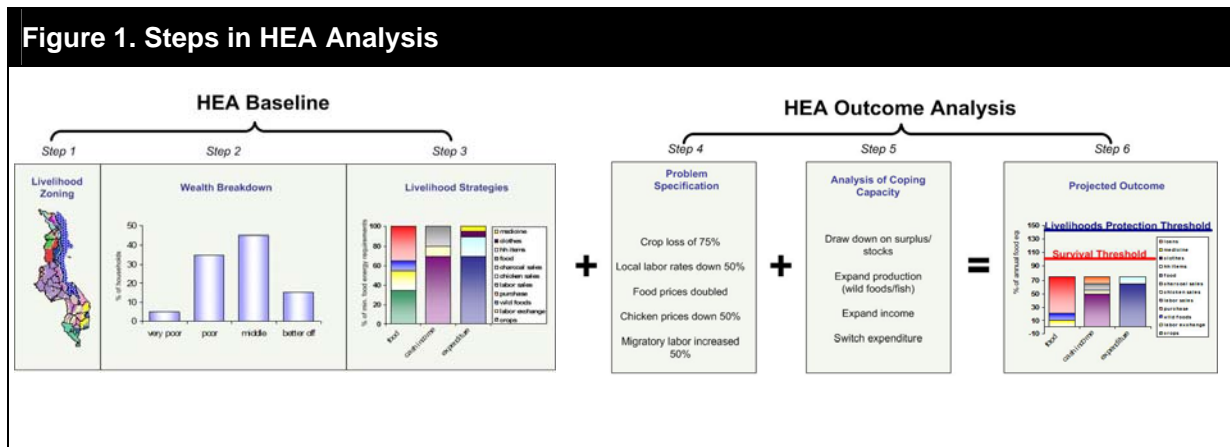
Figure 1. Steps in HEA Analysis

HEA Baseline

Step 1 Step 2 Step 3

Livelihood Zoning

Wealth Breakdown

% of households

50
40
30
20
10
0

very poor poor middle better off

Livelihood Strategies

% of min. food energy requirements

100
80
60
40
20
0

food cash income expenditure

medicine
clothes
hh items
food
charcoal sales
chicken sales
labor sales
purchase
wild foods
labor exchange
crops

+

HEA Outcome Analysis

Step 4 Step 5 Step 6

Problem Specification

Crop loss of 75%

Local labor rates down 50%

Food prices doubled

Chicken prices down 50%

Migratory labor increased 50%

+

Analysis of Coping Capacity

Draw down on surplus/ stocks

Expand production (wild foods/fish)

Expand income

Switch expenditure

=

Projected Outcome

Livelihoods Protection Threshold

Survival Threshold

% of annual food eq

150
130
110
90
70
50
30
10
-10

food cash income expenditure

loans
medicine
clothes
hh items
food
charcoal sales
chicken sales
labor sales
purchase
wild foods
labor exchange
crops